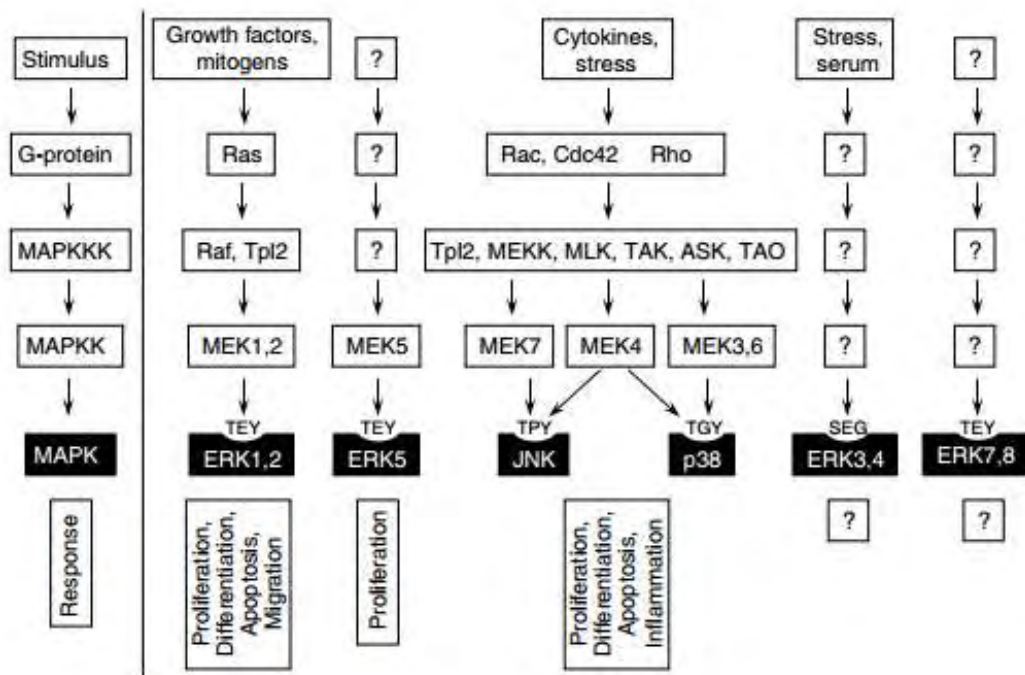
Stimulus

G-protein

MAPKKK

MAPKK

MAPK

Response

Growth factors, mitogens

Ras

Raf, Tpl2

MEK1,2

TEY

ERK1,2

Proliferation, Differentiation, Apoptosis, Migration

?

?

?

MEK5

TEY

ERK5

Proliferation

Cytokines, stress

Rac, Cdc42 Rho

Tpl2, MEKK, MLK, TAK, ASK, TAO

MEK7

MEK4

MEK3,6

TPY

JNK

TGY

p38

Proliferation, Differentiation, Apoptosis, Inflammation

Stress, serum

?

?

?

SEG

ERK3,4

?

?

?

?

?

TEY

ERK7,8

?